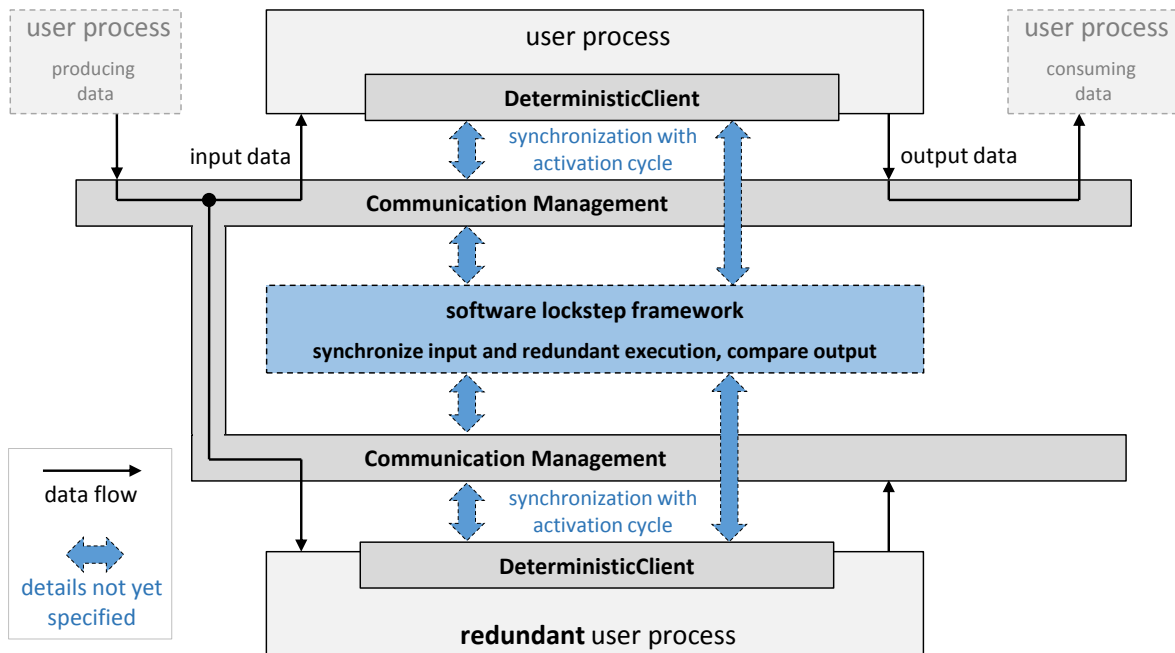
user process

producing data

user process

DeterministicClient

user process

consuming data

input data

synchronization with activation cycle

output data

Communication Management

software lockstep framework

synchronize input and redundant execution, compare output

Communication Management

data flow

synchronization with activation cycle

DeterministicClient

details not yet specified

**redundant** user process